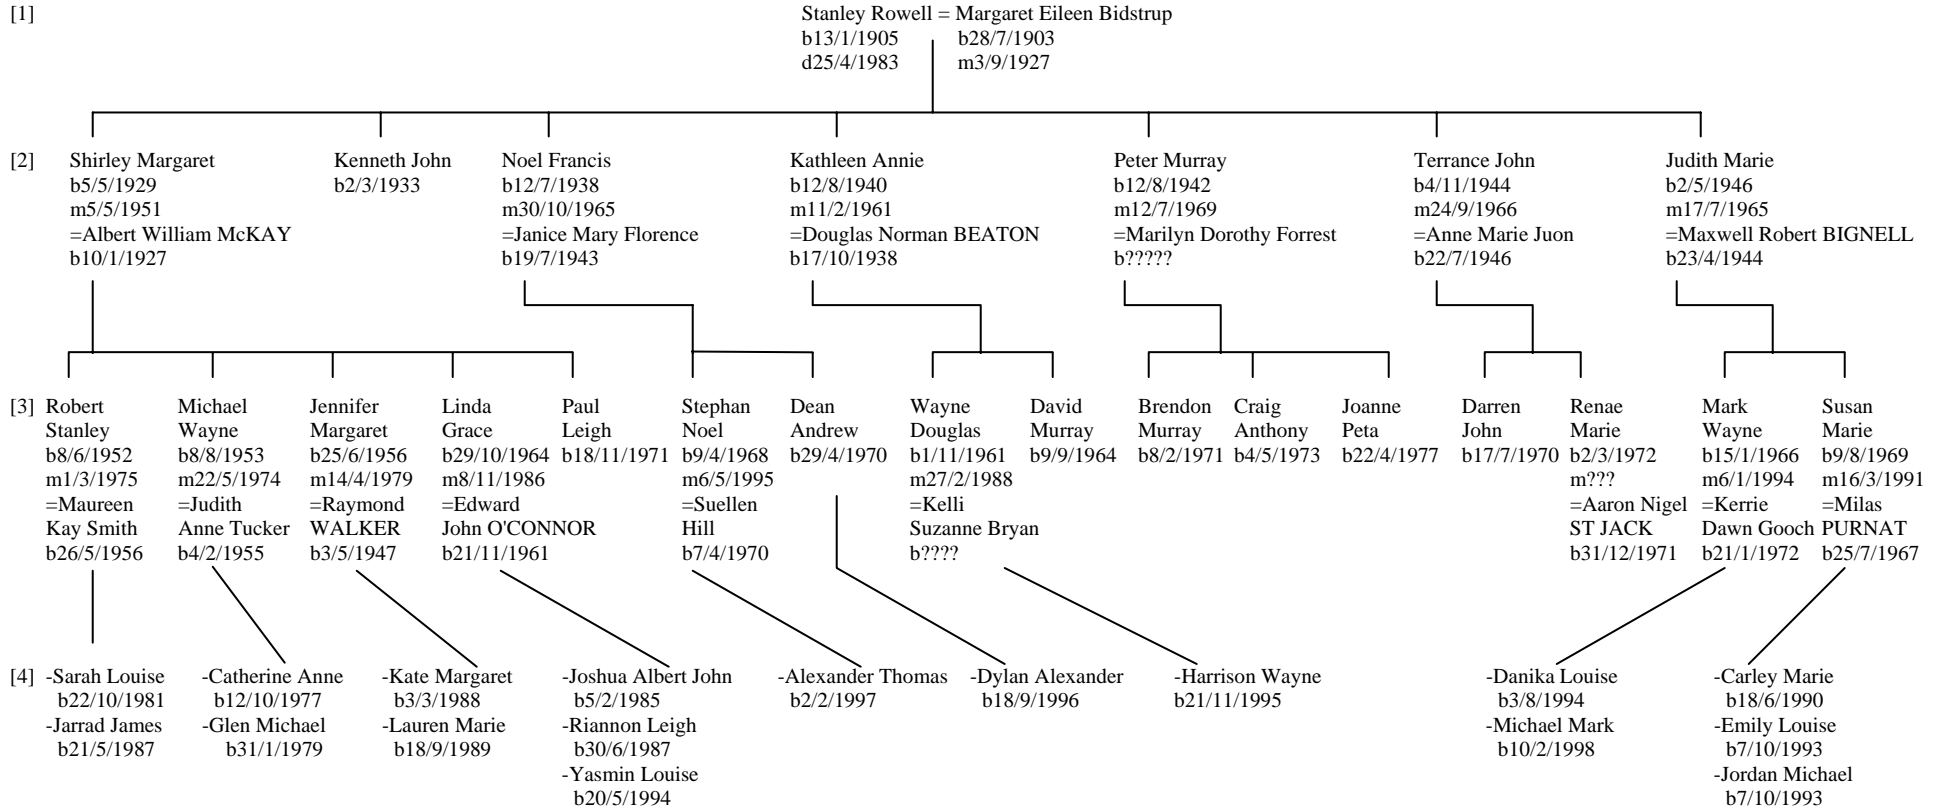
[1]

Stanley Rowell = Margaret Eileen Bidstrup
b13/1/1905 b28/7/1903
d25/4/1983 m3/9/1927

[2]

Shirley Margaret
b5/5/1929
m5/5/1951
=Albert William McKAY
b10/1/1927

Kenneth John
b2/3/1933

Noel Francis
b12/7/1938
m30/10/1965
=Janice Mary Florence
b19/7/1943

Kathleen Annie
b12/8/1940
m11/2/1961
=Douglas Norman BEATON
b17/10/1938

Peter Murray
b12/8/1942
m12/7/1969
=Marilyn Dorothy Forrest
b?????

Terrance John
b4/11/1944
m24/9/1966
=Anne Marie Juon
b22/7/1946

Judith Marie
b2/5/1946
m17/7/1965
=Maxwell Robert BIGNELL
b23/4/1944

[3]

Robert Stanley
b8/6/1952
m1/3/1975
=Maureen Kay Smith
b26/5/1956

Michael Wayne
b8/8/1953
m22/5/1974
=Judith Anne Tucker
b4/2/1955

Jennifer Margaret
b25/6/1956
m14/4/1979
=Raymond WALKER
b3/5/1947

Linda Grace
b29/10/1964
m8/11/1986
=Edward John O'CONNOR
b21/11/1961

Paul Leigh
b18/11/1971

Stephan Noel
b9/4/1968
m6/5/1995
=Suellen Hill
b7/4/1970

Dean Andrew
b29/4/1970

Wayne Douglas
b1/11/1961
m27/2/1988
=Kelli Suzanne Bryan
b????

David Murray
b9/9/1964

Brendon Murray
b8/2/1971

Craig Anthony
b4/5/1973

Joanne Peta
b22/4/1977

Darren John
b17/7/1970

Renae Marie
b2/3/1972
m???
=Aaron Nigel ST JACK
b31/12/1971

Mark Wayne
b15/1/1966
m6/1/1994
=Kerrie Dawn Gooch
b21/1/1972

Susan Marie
b9/8/1969
m16/3/1991
=Milas PURNAT
b25/7/1967

[4]

-Sarah Louise
b22/10/1981
-Jarrad James
b21/5/1987

-Catherine Anne
b12/10/1977
-Glen Michael
b31/1/1979

-Kate Margaret
b3/3/1988
-Lauren Marie
b18/9/1989

-Joshua Albert John
b5/2/1985
-Riannon Leigh
b30/6/1987
-Yasmin Louise
b20/5/1994

-Alexander Thomas
b2/2/1997

-Dylan Alexander
b18/9/1996

-Harrison Wayne
b21/11/1995

-Danika Louise
b3/8/1994
-Michael Mark
b10/2/1998

-Carley Marie
b18/6/1990
-Emily Louise
b7/10/1993
-Jordan Michael
b7/10/1993